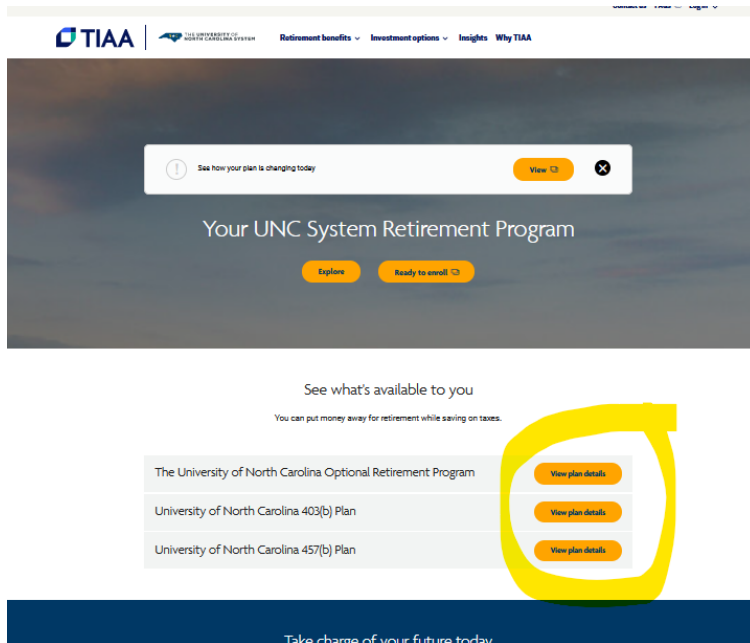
Contact us TIAA Log in

TIAA | THE UNIVERSITY OF NORTH CAROLINA SYSTEM

Retirement benefits Investment options Insights Why TIAA

See how your plan is changing today

View

Your UNC System Retirement Program

Explore

Ready to enroll

See what's available to you

You can put money away for retirement while saving on taxes.

The University of North Carolina Optional Retirement Program
View plan details

University of North Carolina 403(b) Plan
View plan details

University of North Carolina 457(b) Plan
View plan details

Take charge of your future today